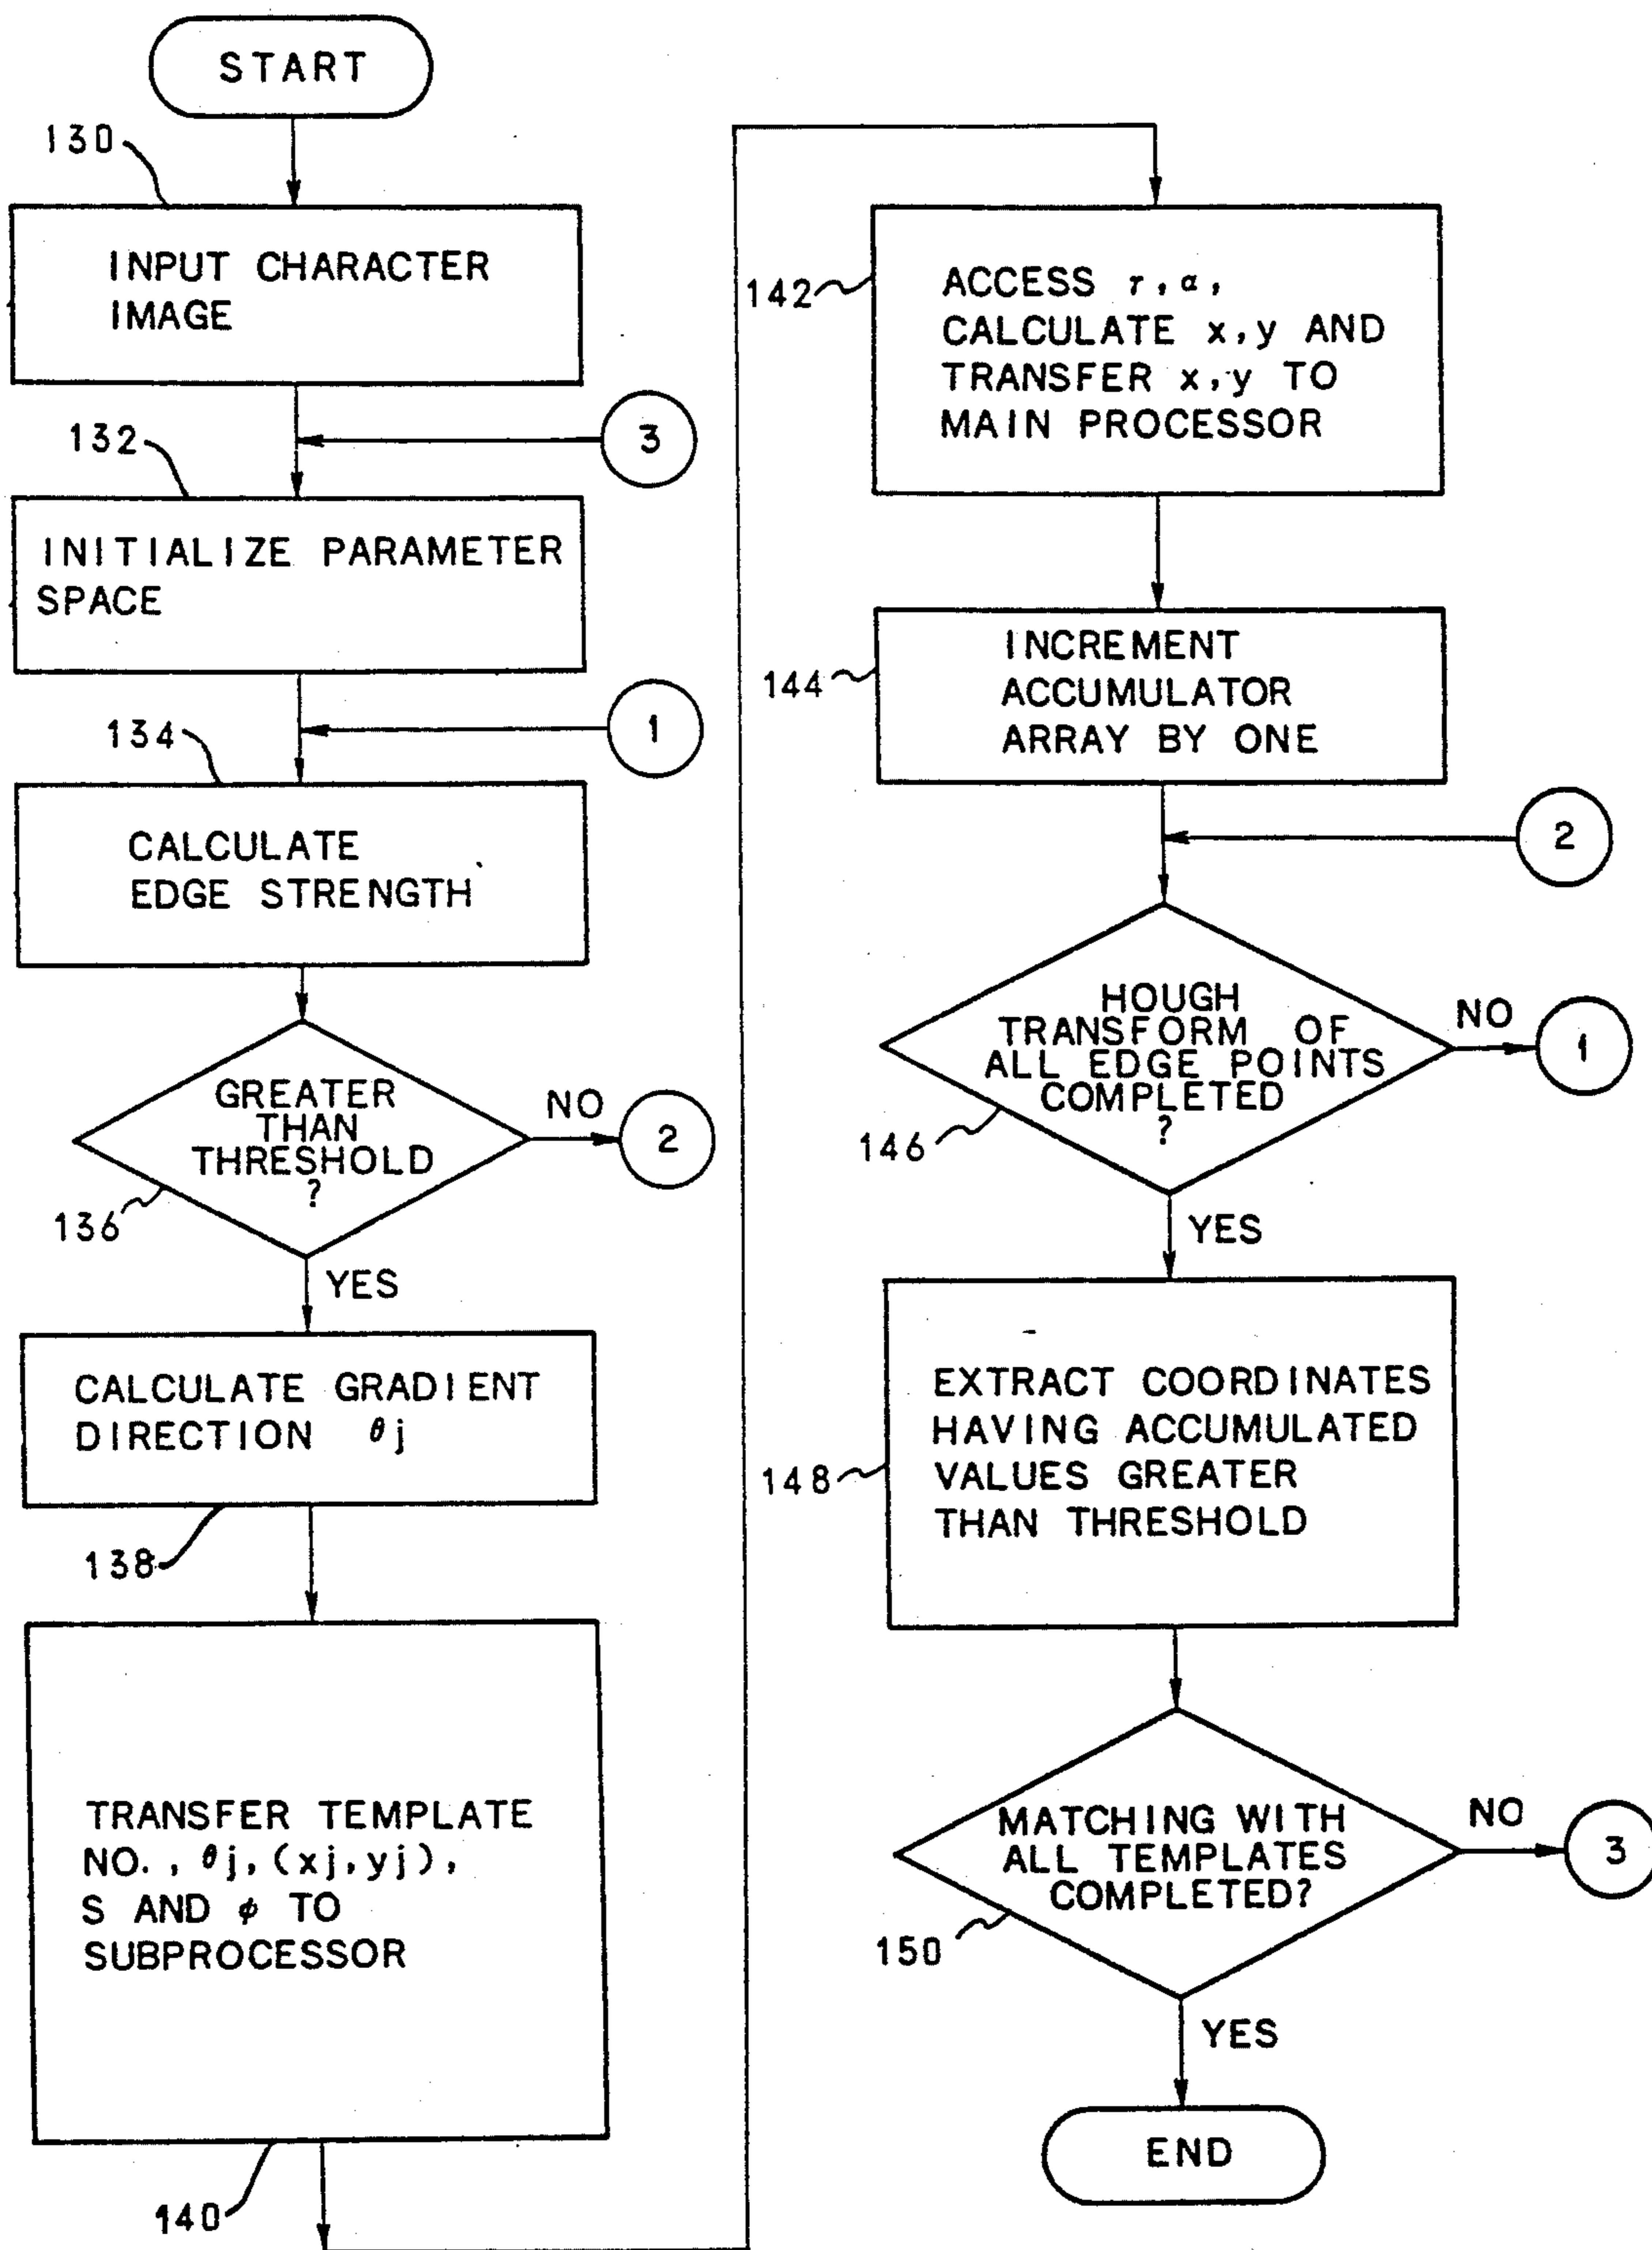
START

130

INPUT CHARACTER IMAGE

132

3

INITIALIZE PARAMETER SPACE

134

1

CALCULATE EDGE STRENGTH

GREATER THAN THRESHOLD ?

NO

2

136

YES

CALCULATE GRADIENT DIRECTION $\theta j$

138

TRANSFER TEMPLATE NO., $\theta j$, $(xj, yj)$, S AND $\phi$ TO SUBPROCESSOR

140

142

ACCESS $r$, $\alpha$, CALCULATE x, y AND TRANSFER x, y TO MAIN PROCESSOR

144

INCREMENT ACCUMULATOR ARRAY BY ONE

2

HOUGH TRANSFORM OF ALL EDGE POINTS COMPLETED ?

NO

1

146

YES

148

EXTRACT COORDINATES HAVING ACCUMULATED VALUES GREATER THAN THRESHOLD

MATCHING WITH ALL TEMPLATES COMPLETED?

NO

3

150

YES

END